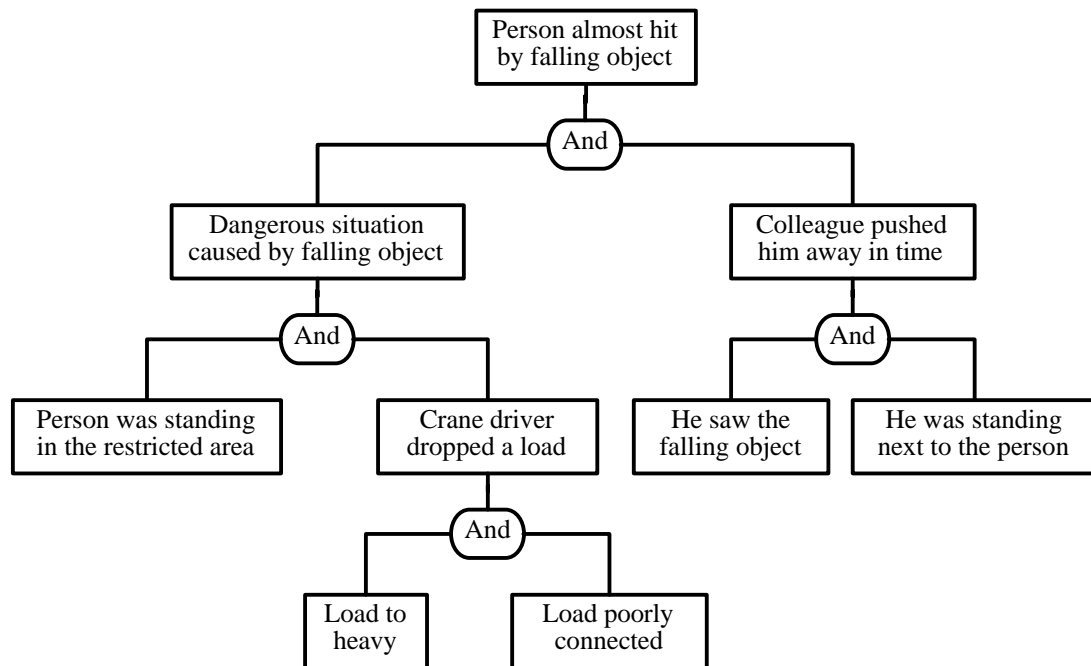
Person almost hit by falling object

And

Dangerous situation caused by falling object

Colleague pushed him away in time

And

Person was standing in the restricted area

Crane driver dropped a load

And

He saw the falling object

He was standing next to the person

And

Load to heavy

Load poorly connected